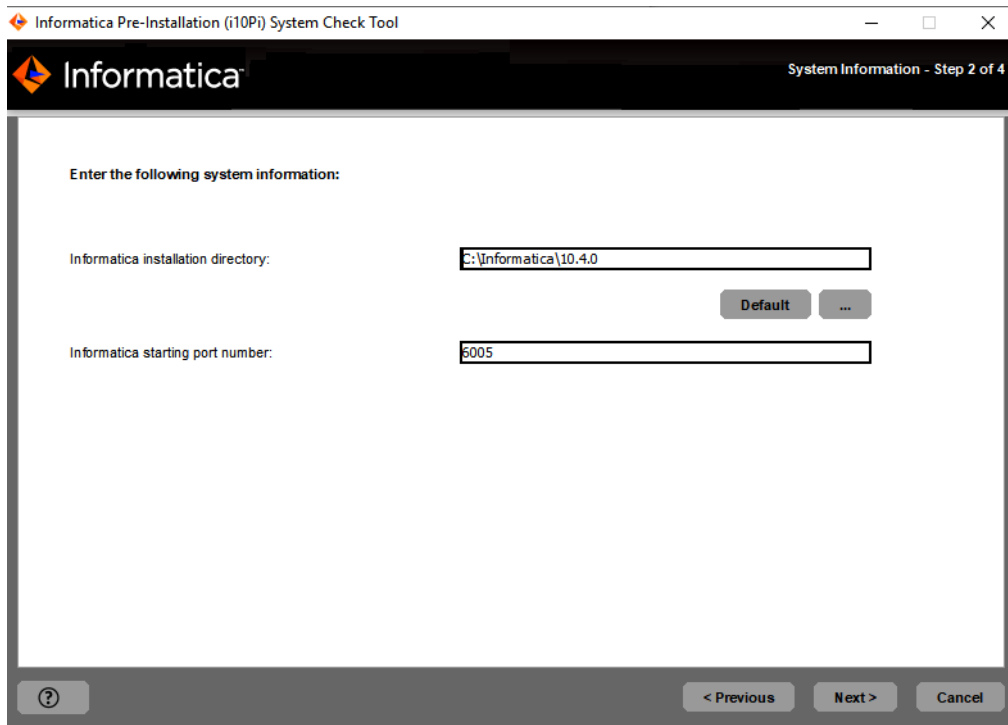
Informatica Pre-Installation (i10Pi) System Check Tool

Informatica

System Information - Step 2 of 4

Enter the following system information:

Informatica installation directory:

C:\Informatica\10.4.0

Default

...

Informatica starting port number:

6005

?

< Previous

Next >

Cancel